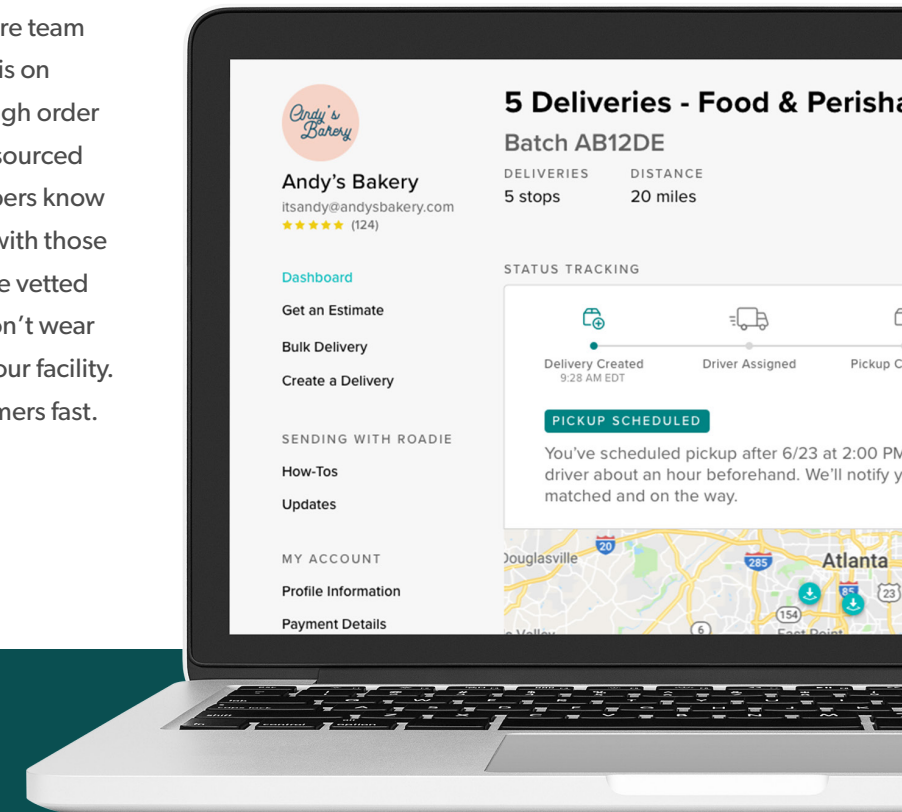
re team
is on
gh order
sourced
pers know
with those
e vetted
on't wear
our facility.
mers fast.

Andy's Bakery

Andy's Bakery
itsandy@andysbakery.com
★★★★★ (124)

Dashboard
Get an Estimate
Bulk Delivery
Create a Delivery

SENDING WITH ROADIE
How-Tos
Updates

MY ACCOUNT
Profile Information
Payment Details

5 Deliveries - Food & Perisha
Batch AB12DE
DELIVERIES
5 stops
DISTANCE
20 miles

STATUS TRACKING
Delivery Created
9:28 AM EDT
Driver Assigned
Pickup C

PICKUP SCHEDULED
You've scheduled pickup after 6/23 at 2:00 PM
driver about an hour beforehand. We'll notify y
matched and on the way.

Douglasville
20
285
Atlanta
85
23
154
6
East Point
Valley